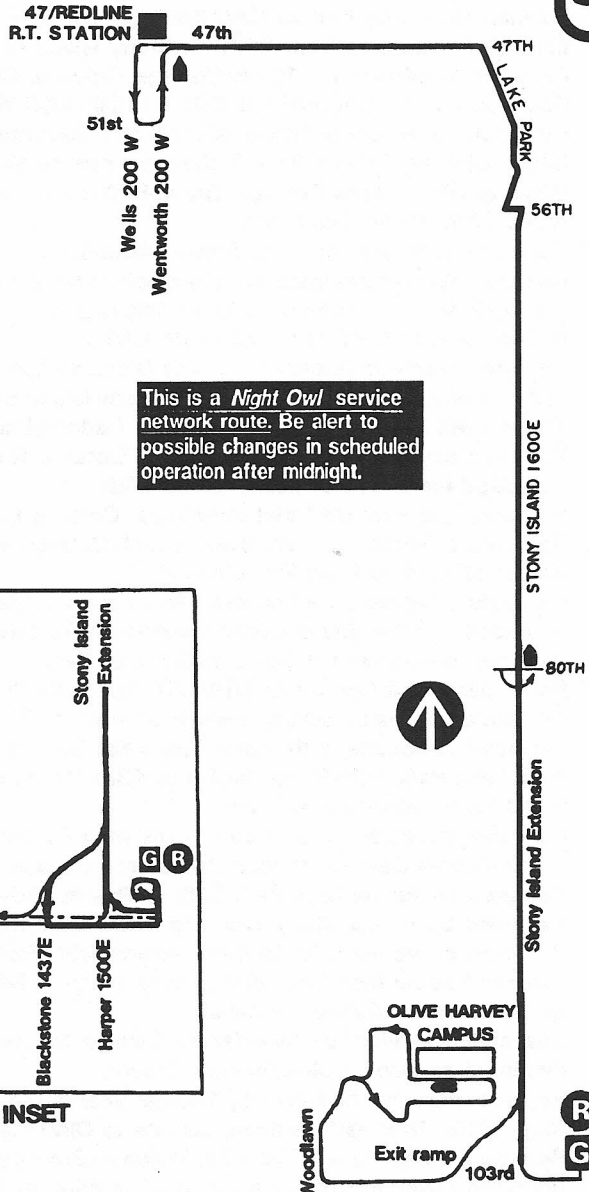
47/REDLINE R.T. STATION

47th

51st

Wells 200 W

Wentworth 200 W

47TH

LAKE PARK

56TH

This is a *Night Owl* service network route. Be alert to possible changes in scheduled operation after midnight.

STONY ISLAND 1600E

80TH

Stony Island Extension

Stony Island Extension

G R

Blackstone 1437E

Harper 1500E

INSET

OLIVE HARVEY CAMPUS

Woodlawn

Exit ramp

103rd

R

G